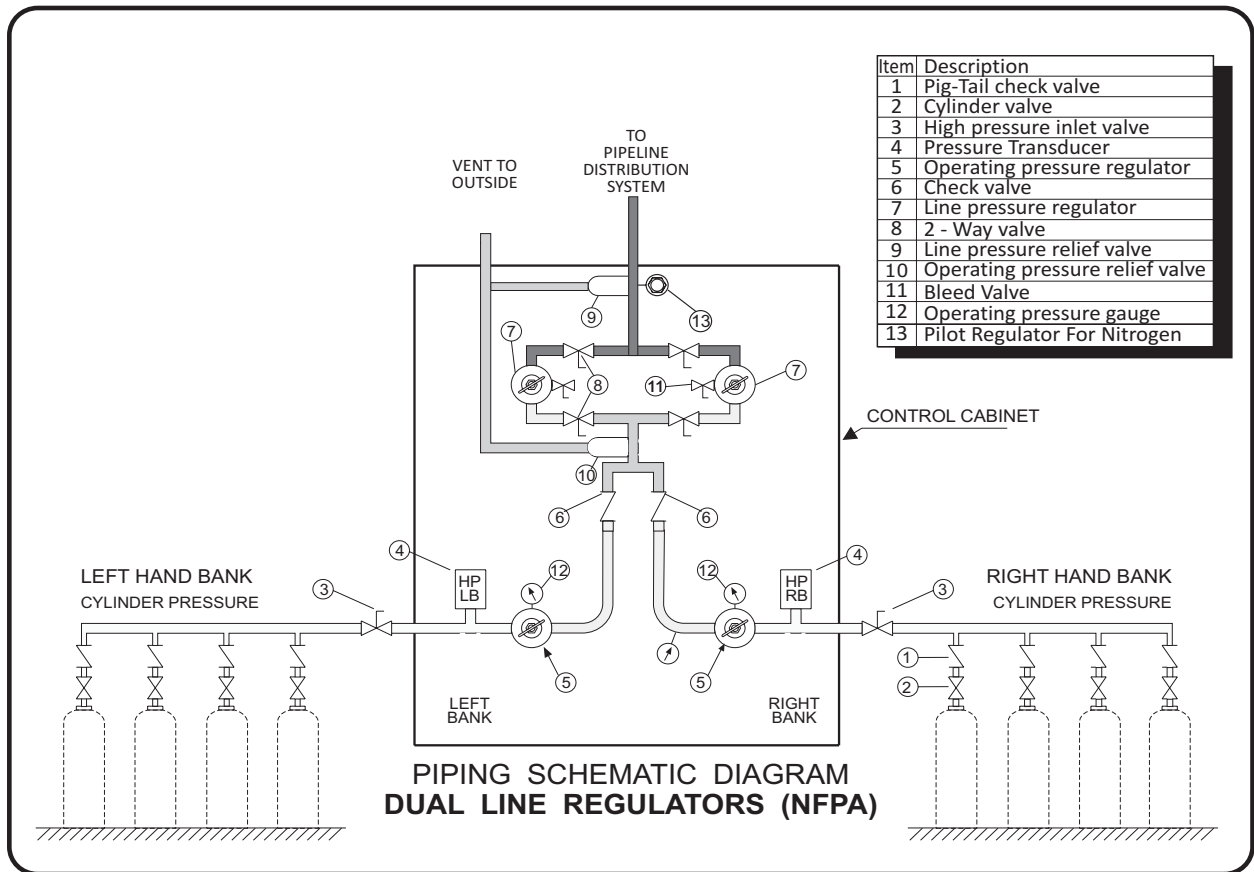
| Item | Description |
|---|---|
| 1 | Pig-Tail check valve |
| 2 | Cylinder valve |
| 3 | High pressure inlet valve |
| 4 | Pressure Transducer |
| 5 | Operating pressure regulator |
| 6 | Check valve |
| 7 | Line pressure regulator |
| 8 | 2 - Way valve |
| 9 | Line pressure relief valve |
| 10 | Operating pressure relief valve |
| 11 | Bleed Valve |
| 12 | Operating pressure gauge |
| 13 | Pilot Regulator For Nitrogen |

TO PIPELINE DISTRIBUTION SYSTEM

VENT TO OUTSIDE

9 13

7 8 11 7

CONTROL CABINET

10

6 6

4 HP LB

12

12

HP RB 4

LEFT HAND BANK
CYLINDER PRESSURE

3

RIGHT HAND BANK
CYLINDER PRESSURE

3

1
2

5 5

LEFT BANK

RIGHT BANK

PIPING SCHEMATIC DIAGRAM
**DUAL LINE REGULATORS (NFPA)**